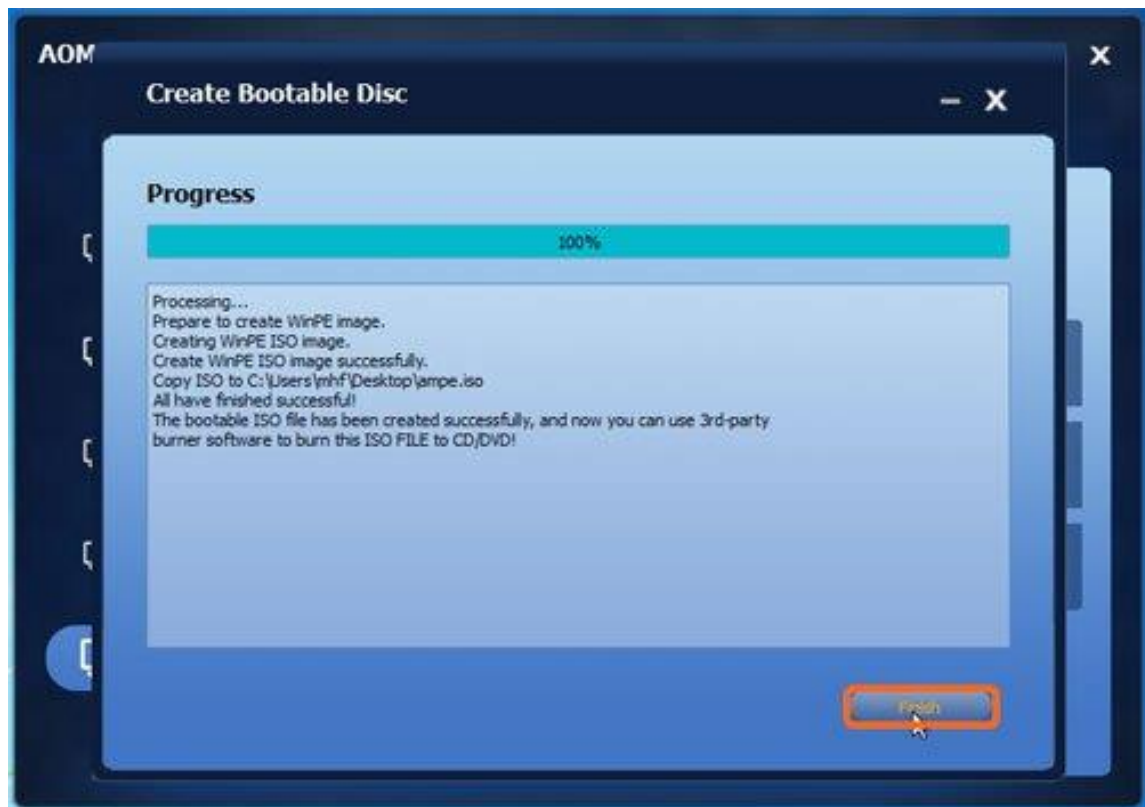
AOM

Create Bootable Disc

– ×

Progress

100%

Processing...
Prepare to create WinPE image.
Creating WinPE ISO image.
Create WinPE ISO image successfully.
Copy ISO to C:\Users\mhf\Desktop\ampe.iso
All have finished successful!
The bootable ISO file has been created successfully, and now you can use 3rd-party burner software to burn this ISO FILE to CD/DVD!

Finish

×